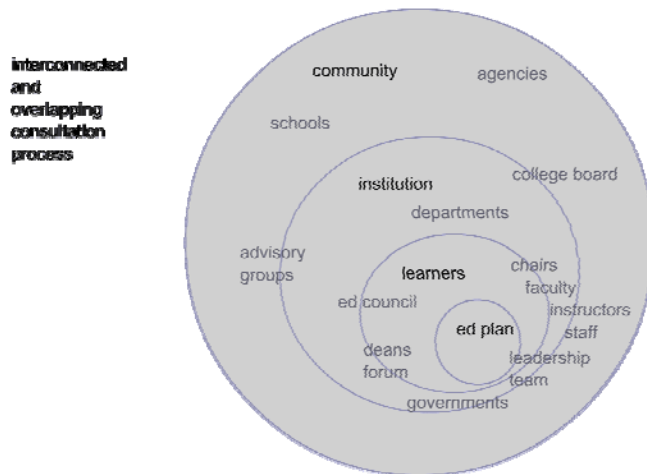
interconnected and overlapping consultation process

community

agencies

schools

institution

college board

departments

advisory groups

learners

chairs

faculty

ed council

instructors

staff

ed plan

deans forum

leadership team

governments